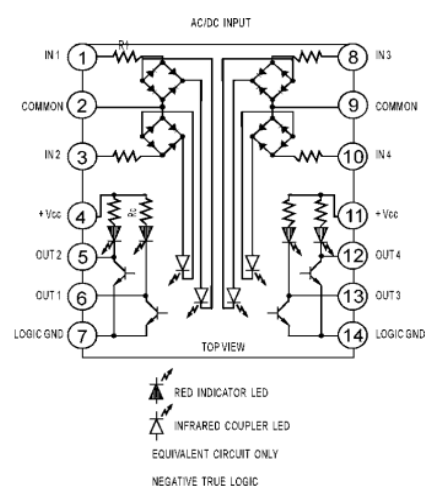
AC/DC INPUT

IN 1
1
R1
COMMON
2
IN 2
3
+Vcc
4
OUT 2
5
OUT 1
6
LOGIC GND
7

8
IN 3
9
COMMON
10
IN 4
11
+Vcc
12
OUT 4
13
OUT 3
14
LOGIC GND

R2

TOP VIEW

RED INDICATOR LED

INFRARED COUPLER LED

EQUIVALENT CIRCUIT ONLY

NEGATIVE TRUE LOGIC